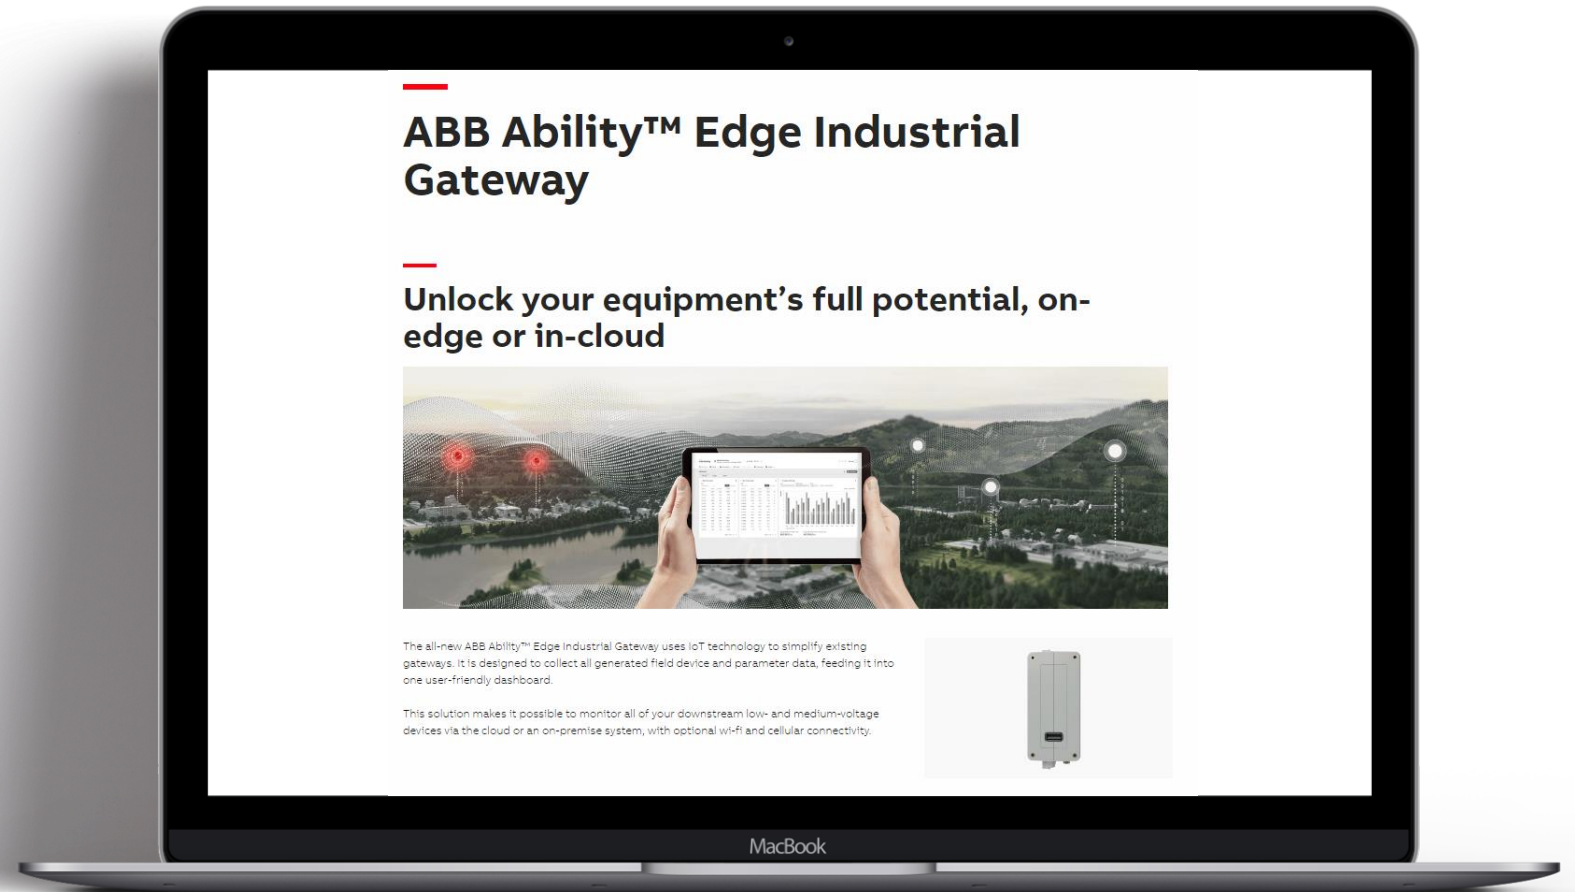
ABB Ability™ Edge Industrial Gateway

Unlock your equipment's full potential, on-edge or in-cloud

The all-new ABB Ability™ Edge Industrial Gateway uses IoT technology to simplify existing gateways. It is designed to collect all generated field device and parameter data, feeding it into one user-friendly dashboard.

This solution makes it possible to monitor all of your downstream low- and medium-voltage devices via the cloud or an on-premise system, with optional wi-fi and cellular connectivity.

MacBook